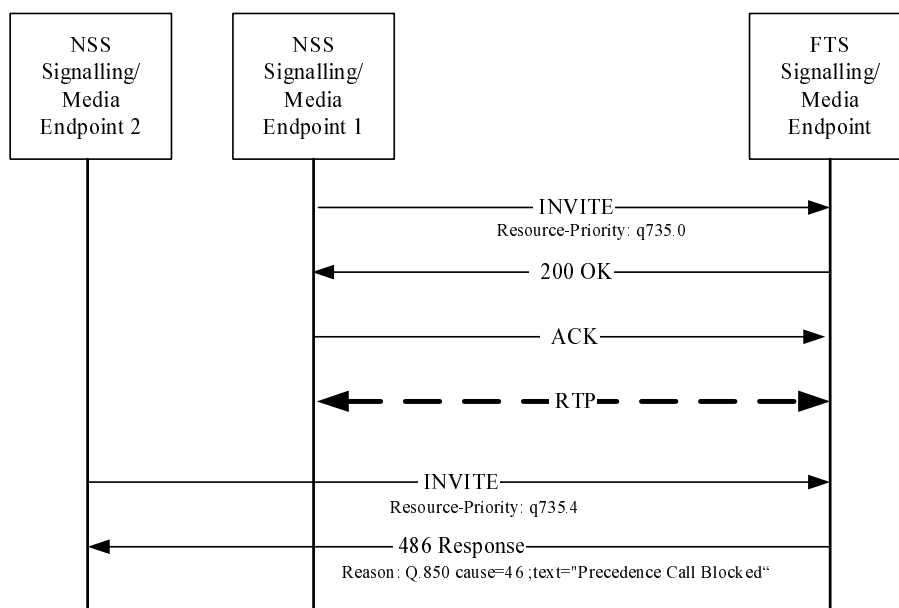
NSS Signalling/ Media Endpoint 2

NSS Signalling/ Media Endpoint 1

FTS Signalling/ Media Endpoint

INVITE
Resource-Priority: q735.0

200 OK

ACK

RTP

INVITE
Resource-Priority: q735.4

486 Response
Reason: Q.850 cause=46 ;text="Precedence Call Blocked“